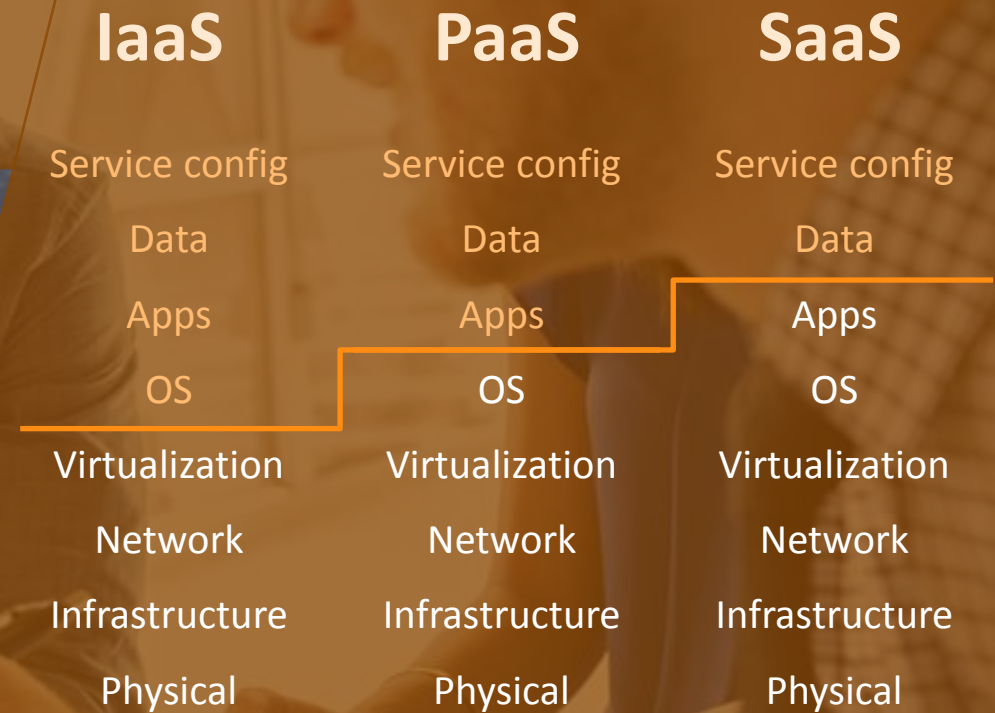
| IaaS | PaaS | SaaS |
|---|---|---|
| Service config | Service config | Service config |
| Data | Data | Data |
| Apps | Apps | Apps |
| OS | OS | OS |
| Virtualization | Virtualization | Virtualization |
| Network | Network | Network |
| Infrastructure | Infrastructure | Infrastructure |
| Physical | Physical | Physical |